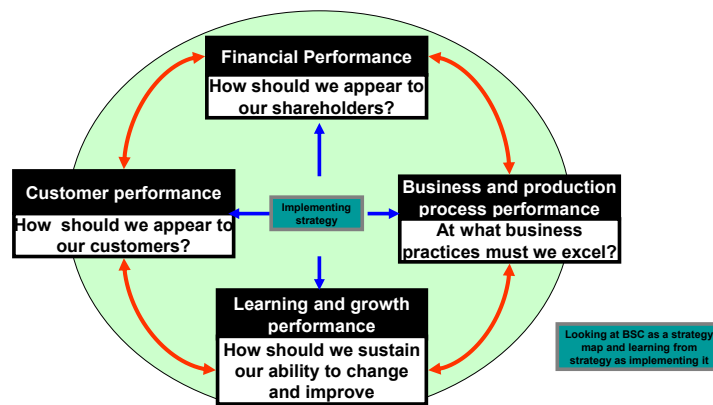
Financial Performance

How should we appear to our shareholders?

Customer performance

How should we appear to our customers?

Implementing strategy

Business and production process performance

At what business practices must we excel?

Learning and growth performance

How should we sustain our ability to change and improve

Looking at BSC as a strategy map and learning from strategy as implementing it